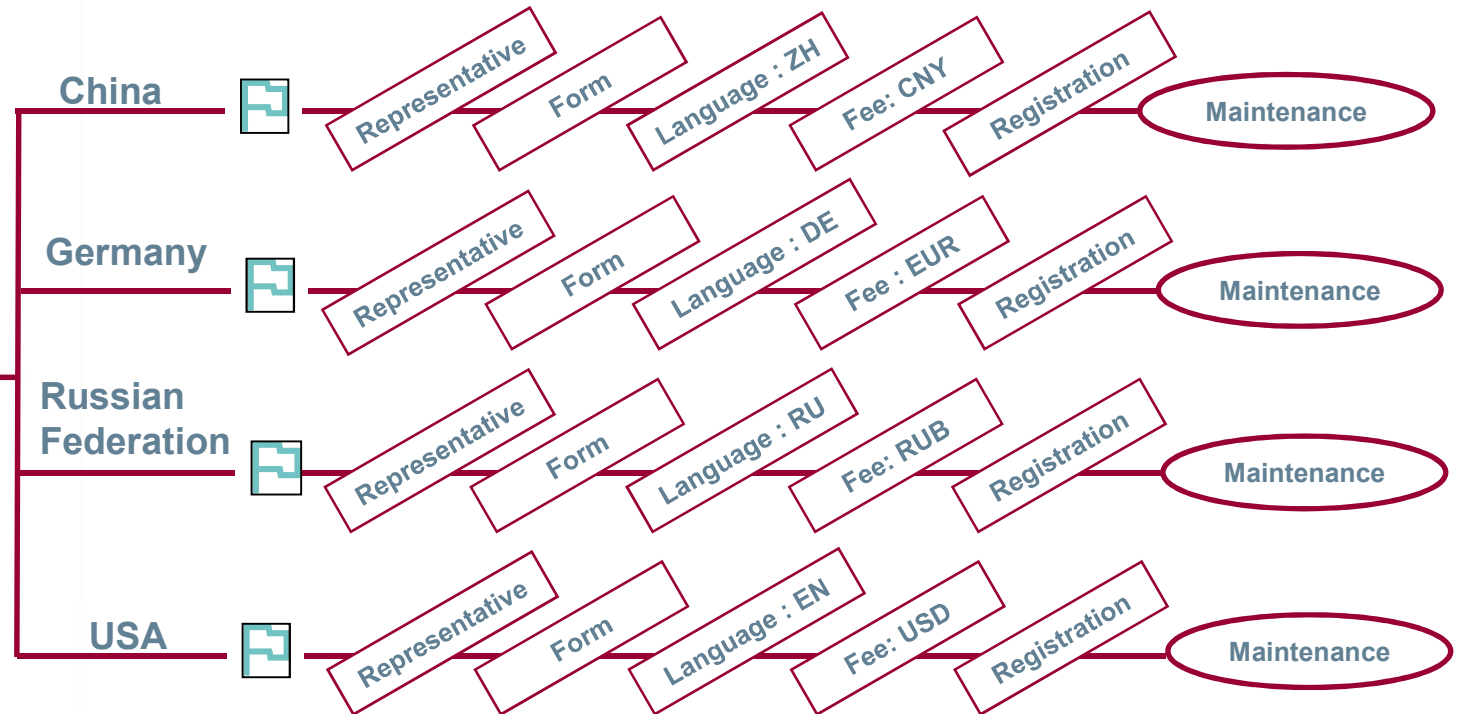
China

Representative

Form

Language : ZH

Fee: CNY

Registration

Maintenance

Germany

Representative

Form

Language : DE

Fee : EUR

Registration

Maintenance

Russian Federation

Representative

Form

Language : RU

Fee: RUB

Registration

Maintenance

USA

Representative

Form

Language : EN

Fee: USD

Registration

Maintenance